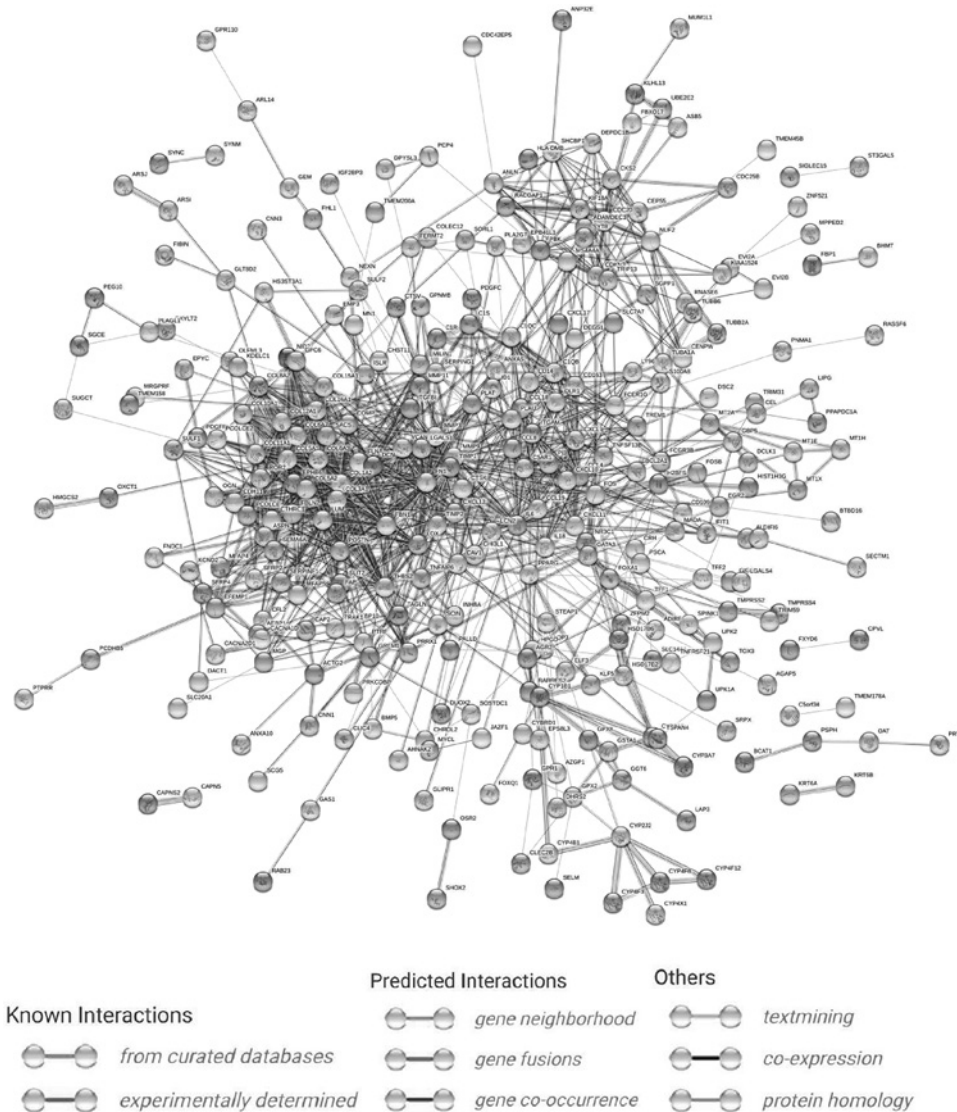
GPR130
ARL14
SYNC
SYNM
ARSJ
ARSI
GEM
FHL1
IGF2BP3
DPYSL3
PCP4
TMEM200A
CNN3
FIBIN
GLT8D2
NEXN
SULF2
HS3ST3A1
PEG10
SGCE
PLAGL1
XYLT2
EPYC
MRGPRF
TMEM158
SUGCT
SULF1
HMGCS2
OXCT1
FNDC1
PCDH65
PTPRR
SLC20A1
DACT1
ANXA10
SCG5
CNN1
BMP5
GAS1
RAB23
CAPNS2
CAPN5
ANP32E
MUM1L1
CDC42EP5
KLHL13
UBE2C2
ASB5
SHCBP1
DEPDC1B
HLA-DMB
ANLN
TMEM45B
SIGLEC15
ST3GAL5
CDC25B
CEP55
ZNF521
MPPED2
COLEC12
SORL1
PLA2G7
EVI2A
KIAA1524
EVI2B
FBP1
BHMT
RNASE6
TUBB6
TUBB2A
CENPW
TUBA1A
RASSF6
PNMA1
DSC2
TRIM31
LIPG
CEL
PPAPDC1A
MT1E
MT1H
DCLK1
HIST1H3G
MT1X
FOSB
BTBD16
IFIT1
ALDH6
SECTM1
TFF2
LGALS4
TMPRSS2
TMPRSS4
TRIM59
FXYD6
CFVL
UPK2
TOX3
UPK1A
AGAP5
SRPX
C5orf34
TMEM176A
PSPH
GAT
BCAT1
KRT6A
KRT6B
LAP3
GGT6
CYP2J2
CYP4F12
CYP4X1
CYP4F8
SELM
CLEC3B
SHOX2
OSR2
GLIPR1
FOXQ1
DUOX2
CHRDL2
MYCL
AHNAK2
JAZF1
SOSTDC1
STEAP1
INHBA
PALLD
PRRX1
THBS2
TNFAIP6
CAV1
PPARG
CXCL13
CXCL1
IL8
FOS
CD36
GPNMB
PDGFC
CTSK
C1S
C1QC
CXCL17
SLC7A7
COL15A1
MMP1
SERPINE1
ANXA5
CD38
CHST11
FCER1G
TREM2
CCL8
PLA7
TIMP3
COL11A1
ASPN
SFRP4
EFEMP1
KCNQ1
SFRP2
SPARC
CCDC80
COL1A1
COL1A2
COL3A1
COL5A2
COL6A3
FBN1
POSTN
LUM
DCN
VCAN
THBS1
CTHRC1
SEMA4A
MFAP4
CALD1
PDGFRB
PDGFD
CDH11
FAP
ITGA11
TGFB1
CYBRD1
EPS8L3
CYP2C18
ADH1
AGR2
GSTA1
GPX2
SRPX
CYP3A7
KLF5
ELF3
HSD17B2
HSD17B13
ZBP1
STAT1
IFIT3
GBP5
ISG15
SPINK1
TNFRSF21
AZGP1
EPHX1
Predicted Interactions
Others
Known Interactions
gene neighborhood
textmining
from curated databases
gene fusions
co-expression
experimentally determined
gene co-occurrence
protein homology